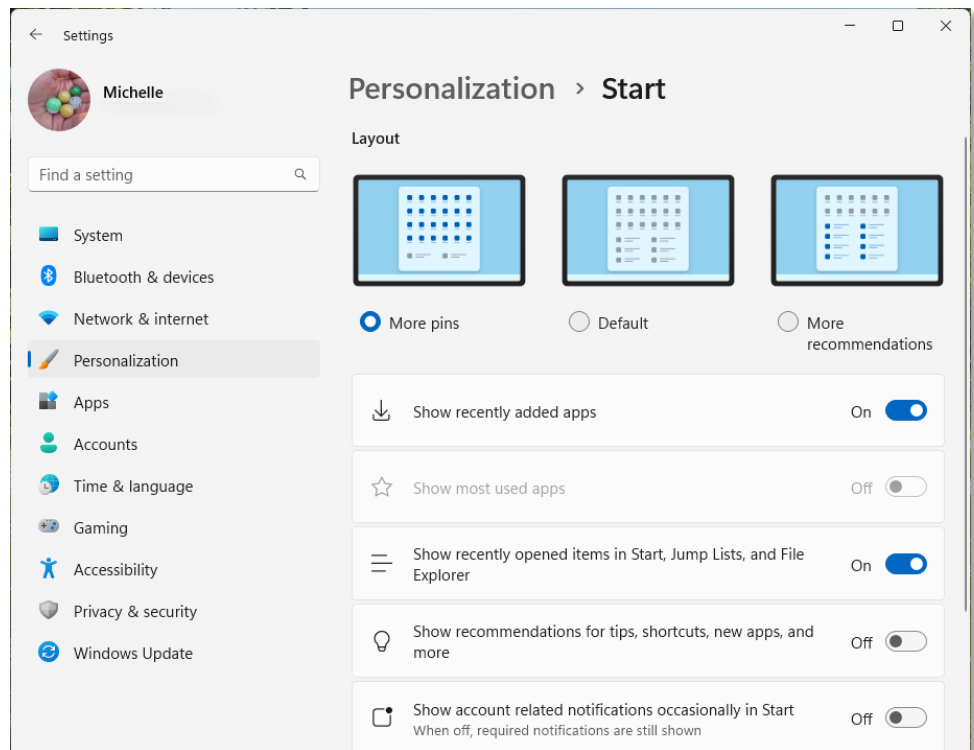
Settings

Michelle

Find a setting

System
Bluetooth & devices
Network & internet
Personalization
Apps
Accounts
Time & language
Gaming
Accessibility
Privacy & security
Windows Update

Personalization › Start

Layout

More pins
Default
More recommendations

Show recently added apps
On

Show most used apps
Off

Show recently opened items in Start, Jump Lists, and File Explorer
On

Show recommendations for tips, shortcuts, new apps, and more
Off

Show account related notifications occasionally in Start
When off, required notifications are still shown
Off